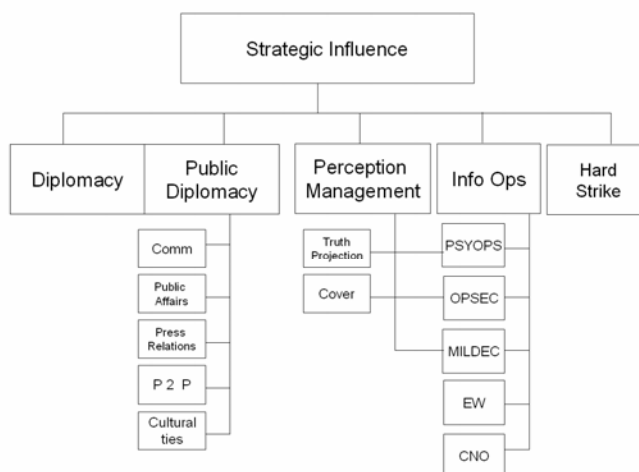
Strategic Influence

Diplomacy

Public Diplomacy

Comm

Public Affairs

Press Relations

P 2 P

Cultural ties

Perception Management

Truth Projection

Cover

Info Ops

PSYOPS

OPSEC

MILDEC

EW

CNO

Hard Strike